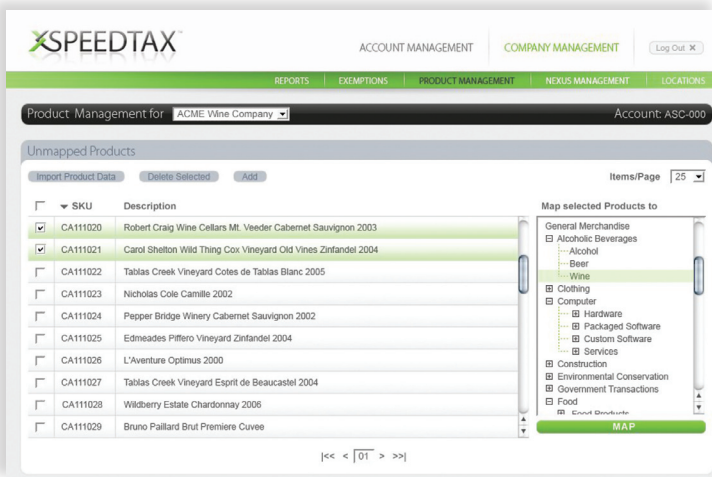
XSPEEDTAX

ACCOUNT MANAGEMENT | COMPANY MANAGEMENT | Log Out ✕

REPORTS | EXEMPTIONS | PRODUCT MANAGEMENT | NEXUS MANAGEMENT | LOCATIONS

Product Management for ACME Wine Company

Account: ASC-000

Unmapped Products

Import Product Data | Delete Selected | Add

Items/Page 25

| | SKU | Description |
|---|---|---|
| ☑ | CA111020 | Robert Craig Wine Cellars Mt. Veeder Cabernet Sauvignon 2003 |
| ☑ | CA111021 | Carol Shelton Wild Thing Cox Vineyard Old Vines Zinfandel 2004 |
| ☐ | CA111022 | Tablas Creek Vineyard Cotes de Tablas Blanc 2005 |
| ☐ | CA111023 | Nicholas Cole Camille 2002 |
| ☐ | CA111024 | Pepper Bridge Winery Cabernet Sauvignon 2002 |
| ☐ | CA111025 | Edmeades Piffero Vineyard Zinfandel 2004 |
| ☐ | CA111026 | L'Aventure Optimus 2000 |
| ☐ | CA111027 | Tablas Creek Vineyard Esprit de Beaucastel 2004 |
| ☐ | CA111028 | Wildberry Estate Chardonnay 2006 |
| ☐ | CA111029 | Bruno Paillard Brut Premiere Cuvee |

Map selected Products to

General Merchandise
⊟ Alcoholic Beverages
Alcohol
Beer
Wine
⊞ Clothing
⊟ Computer
⊞ Hardware
⊞ Packaged Software
⊞ Custom Software
⊞ Services
⊞ Construction
⊞ Environmental Conservation
⊞ Government Transactions
⊟ Food
⊞ Food Products

MAP

|<< < 01 > >>|